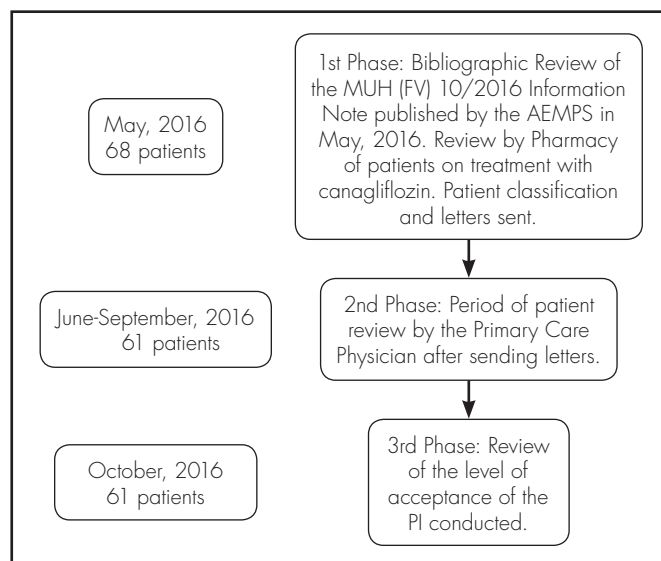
May, 2016
68 patients

1st Phase: Bibliographic Review of the MUH (FV) 10/2016 Information Note published by the AEMPS in May, 2016. Review by Pharmacy of patients on treatment with canagliflozin. Patient classification and letters sent.

June-September, 2016
61 patients

2nd Phase: Period of patient review by the Primary Care Physician after sending letters.

October, 2016
61 patients

3rd Phase: Review of the level of acceptance of the PI conducted.